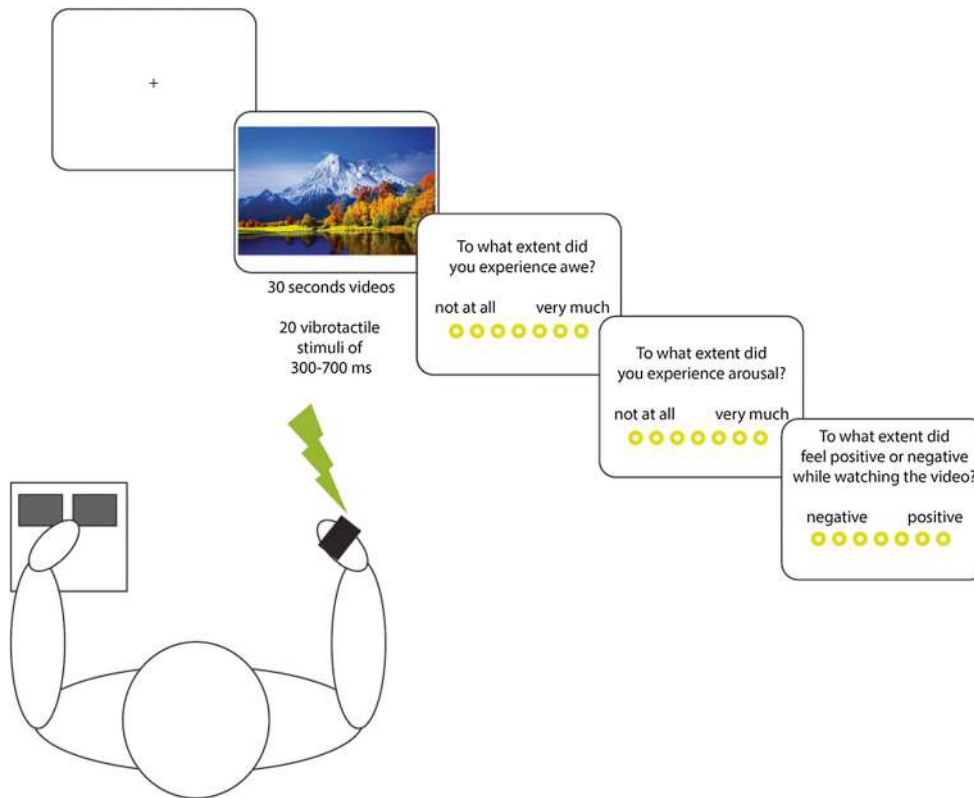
+

30 seconds videos

20 vibrotactile stimuli of 300-700 ms

To what extent did you experience awe?

not at all very much

To what extent did you experience arousal?

not at all very much

To what extent did feel positive or negative while watching the video?

negative positive